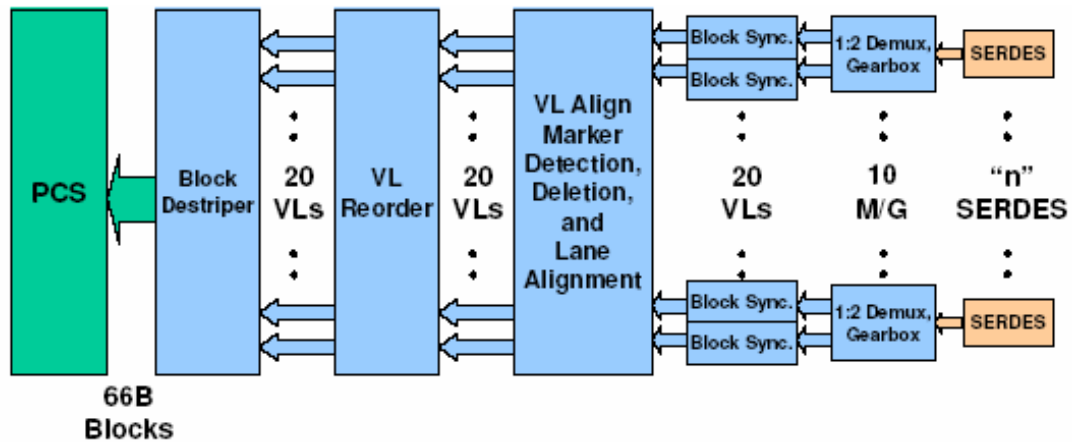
PCS

Block Destriper

20 VLs

VL Reorder

20 VLs

VL Align Marker Detection, Deletion, and Lane Alignment

Block Sync.

Block Sync.

20 VLs

Block Sync.

Block Sync.

1:2 Demux, Gearbox

10 M/G

1:2 Demux, Gearbox

SERDES

"n" SERDES

SERDES

66B Blocks